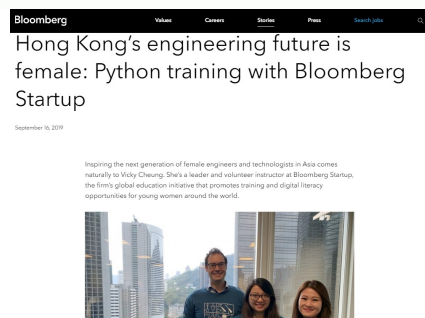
Bloomberg Values Careers Stories Press Search jobs

Hong Kong's engineering future is female: Python training with Bloomberg Startup

September 16, 2019

Inspiring the next generation of female engineers and technologists in Asia comes naturally to Vicky Cheung. She's a leader and volunteer instructor at Bloomberg Startup, the firm's global education initiative that promotes training and digital literacy opportunities for young women around the world.